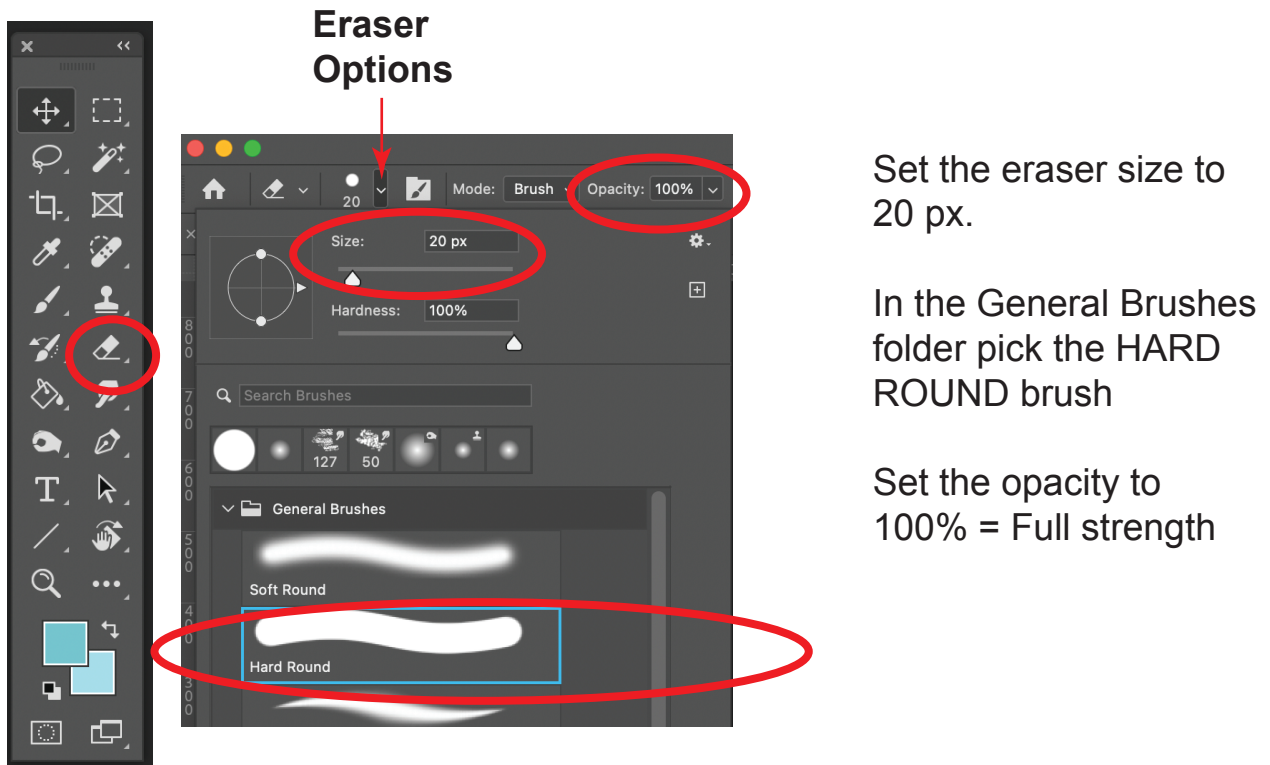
Eraser Options

20

Mode: Brush

Opacity: 100%

Size: 20 px

Hardness: 100%

Search Brushes

127

50

General Brushes

Soft Round

Hard Round

T

Set the eraser size to 20 px.

In the General Brushes folder pick the HARD ROUND brush

Set the opacity to 100% = Full strength